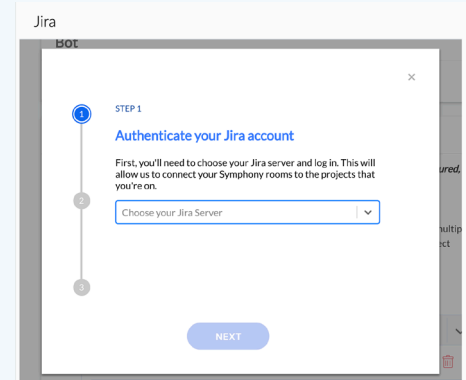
Jira

Bot

×

1

2

3

STEP 1

Authenticate your Jira account

First, you'll need to choose your Jira server and log in. This will allow us to connect your Symphony rooms to the projects that you're on.

Choose your Jira Server

NEXT

ured,

ultip

ct